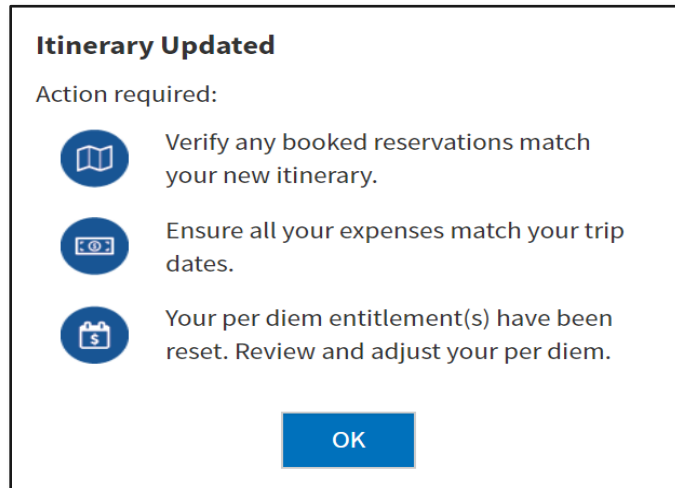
Itinerary Updated

Action required:

Verify any booked reservations match your new itinerary.

Ensure all your expenses match your trip dates.

Your per diem entitlement(s) have been reset. Review and adjust your per diem.

OK